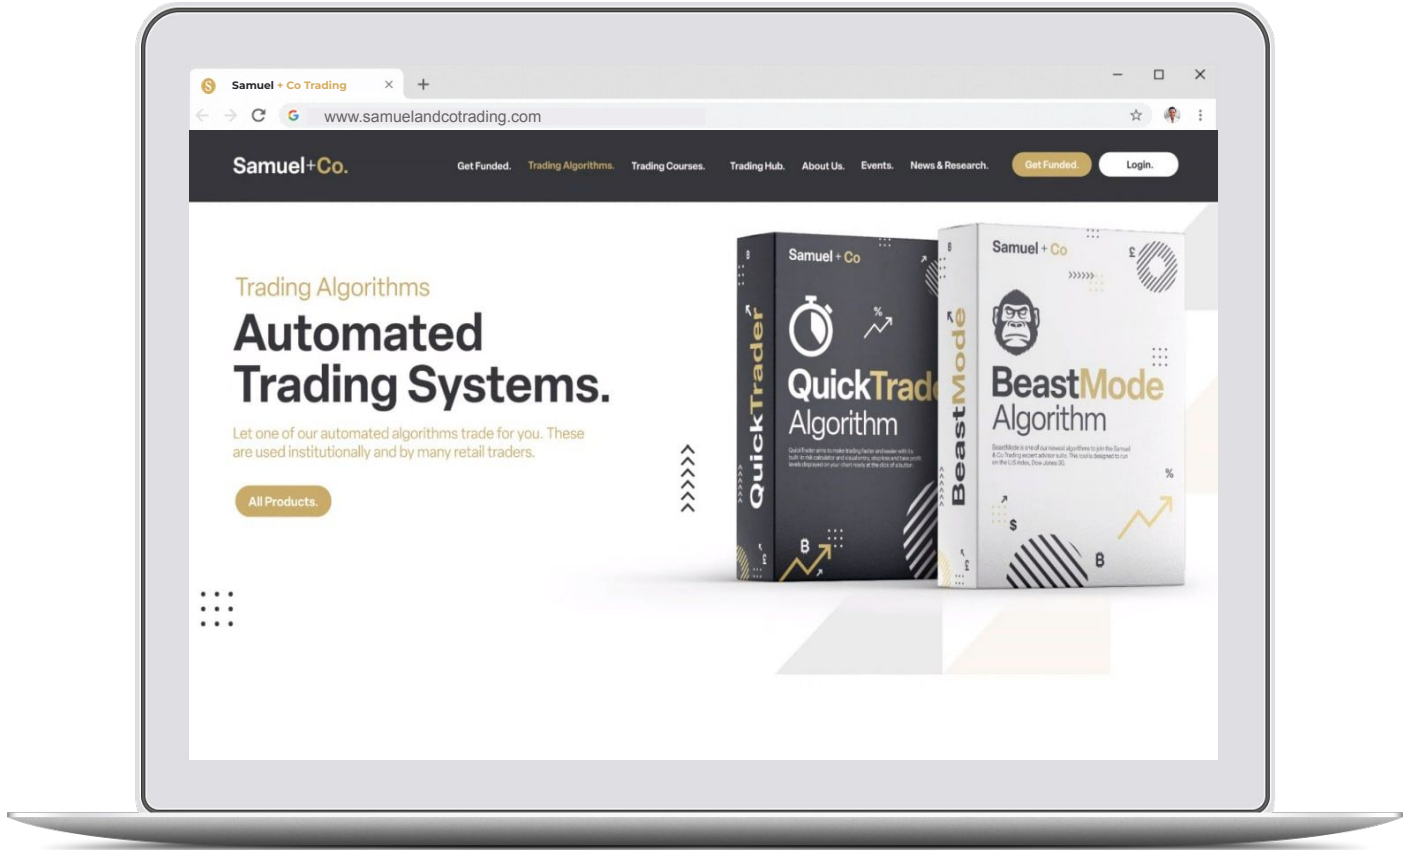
Samuel + Co Trading ×

www.samuelandcotrading.com

Samuel+Co.

Get Funded. Trading Algorithms. Trading Courses. Trading Hub. About Us. Events. News & Research. Get Funded. Login.

Trading Algorithms

Automated Trading Systems.

Let one of our automated algorithms trade for you. These are used institutionally and by many retail traders.

All Products.

Samuel + Co

QuickTrader

QuickTrade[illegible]

Algorithm

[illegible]

Samuel + Co

BeastMode

BeastMode

Algorithm

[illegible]